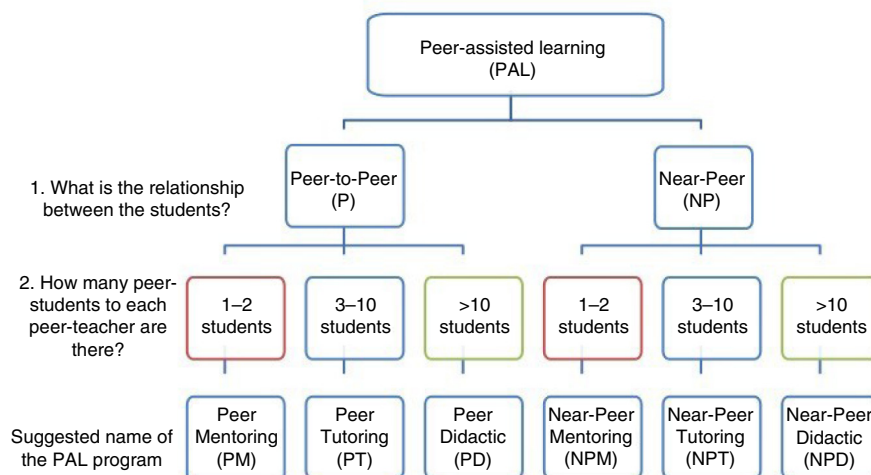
Peer-assisted learning (PAL)

1. What is the relationship between the students?

Peer-to-Peer (P)

Near-Peer (NP)

2. How many peer-students to each peer-teacher are there?

1–2 students

3–10 students

>10 students

1–2 students

3–10 students

>10 students

Suggested name of the PAL program

Peer Mentoring (PM)

Peer Tutoring (PT)

Peer Didactic (PD)

Near-Peer Mentoring (NPM)

Near-Peer Tutoring (NPT)

Near-Peer Didactic (NPD)